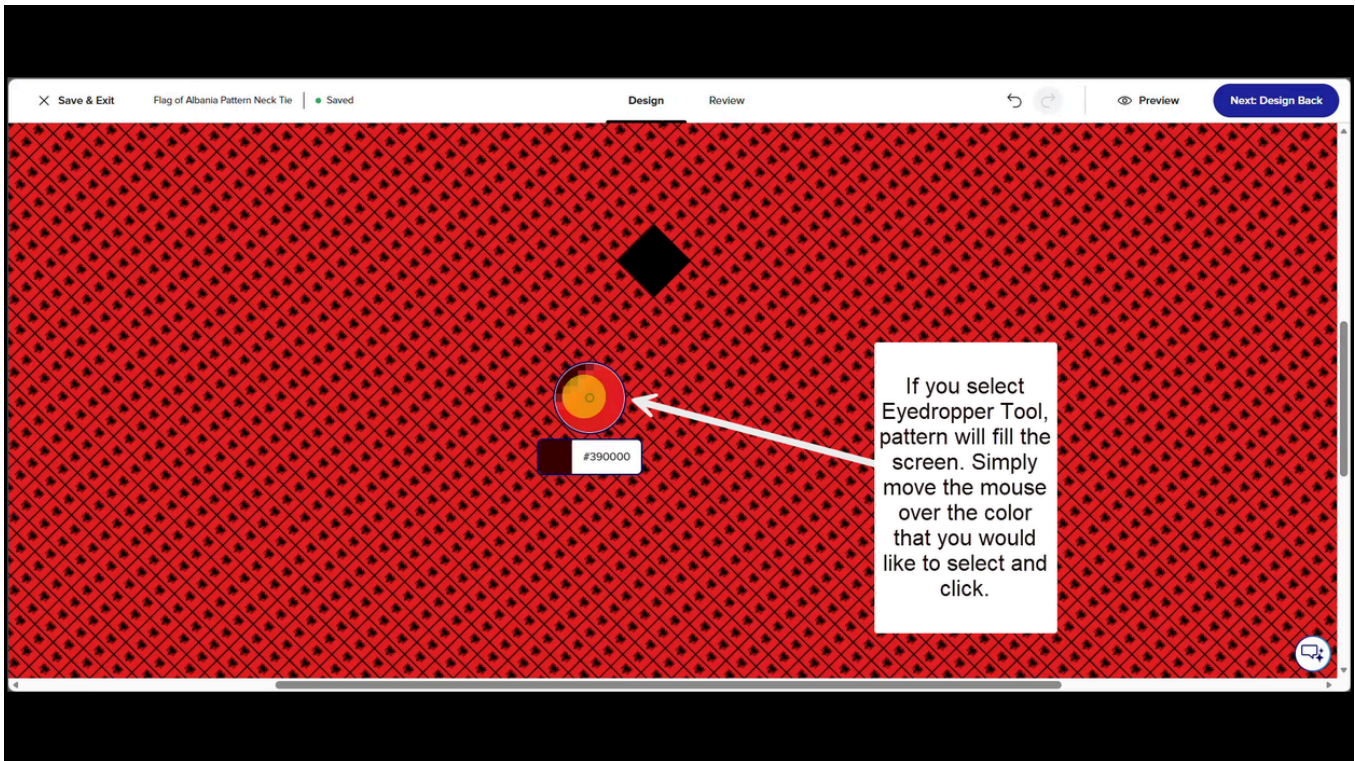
Save & Exit Flag of Albania Pattern Neck Tie Saved

Design Review

Preview Next: Design Back

#390000

If you select Eyedropper Tool, pattern will fill the screen. Simply move the mouse over the color that you would like to select and click.